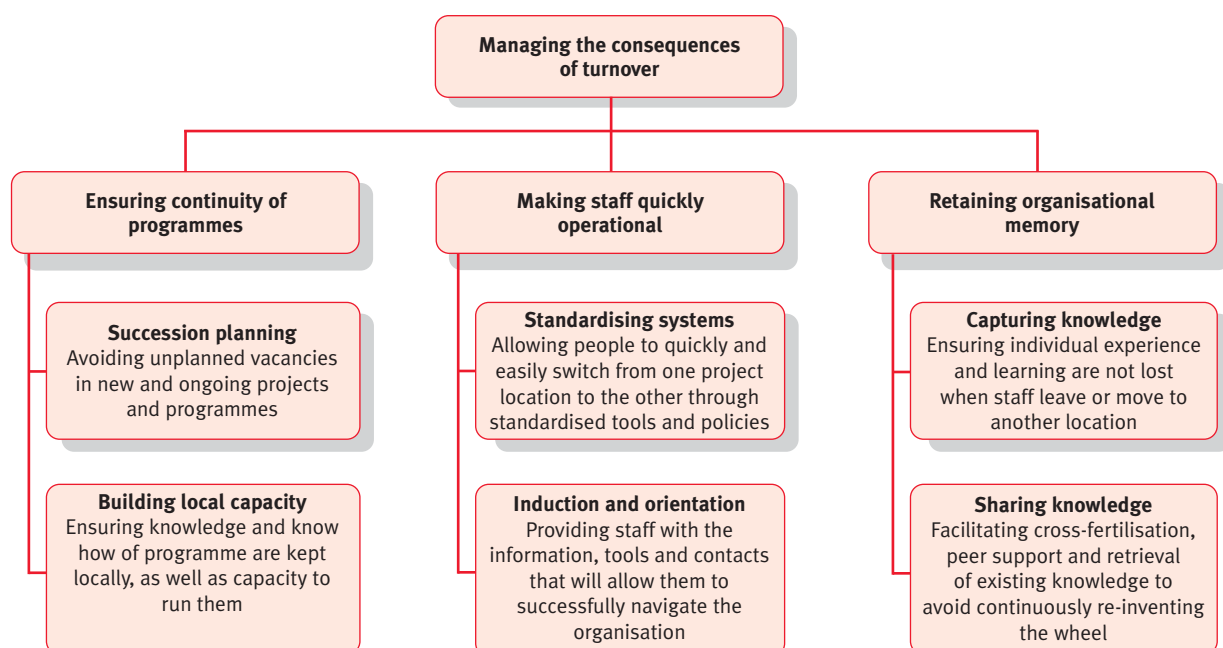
Managing the consequences of turnover

Ensuring continuity of programmes

Succession planning
Avoiding unplanned vacancies in new and ongoing projects and programmes

Building local capacity
Ensuring knowledge and know how of programme are kept locally, as well as capacity to run them

Making staff quickly operational

Standardising systems
Allowing people to quickly and easily switch from one project location to the other through standardised tools and policies

Induction and orientation
Providing staff with the information, tools and contacts that will allow them to successfully navigate the organisation

Retaining organisational memory

Capturing knowledge
Ensuring individual experience and learning are not lost when staff leave or move to another location

Sharing knowledge
Facilitating cross-fertilisation, peer support and retrieval of existing knowledge to avoid continuously re-inventing the wheel